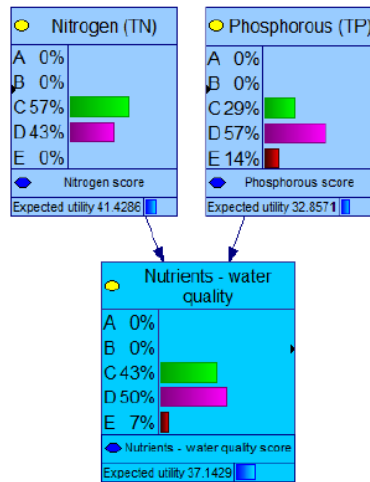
Nitrogen (TN)
A 0%
B 0%
C 57%
D 43%
E 0%
Nitrogen score
Expected utility 41.4286

Phosphorous (TP
A 0%
B 0%
C 29%
D 57%
E 14%
Phosphorous score
Expected utility 32.8571

Nutrients - water quality
A 0%
B 0%
C 43%
D 50%
E 7%
Nutrients - water qualty score
Expected utility 37.1429